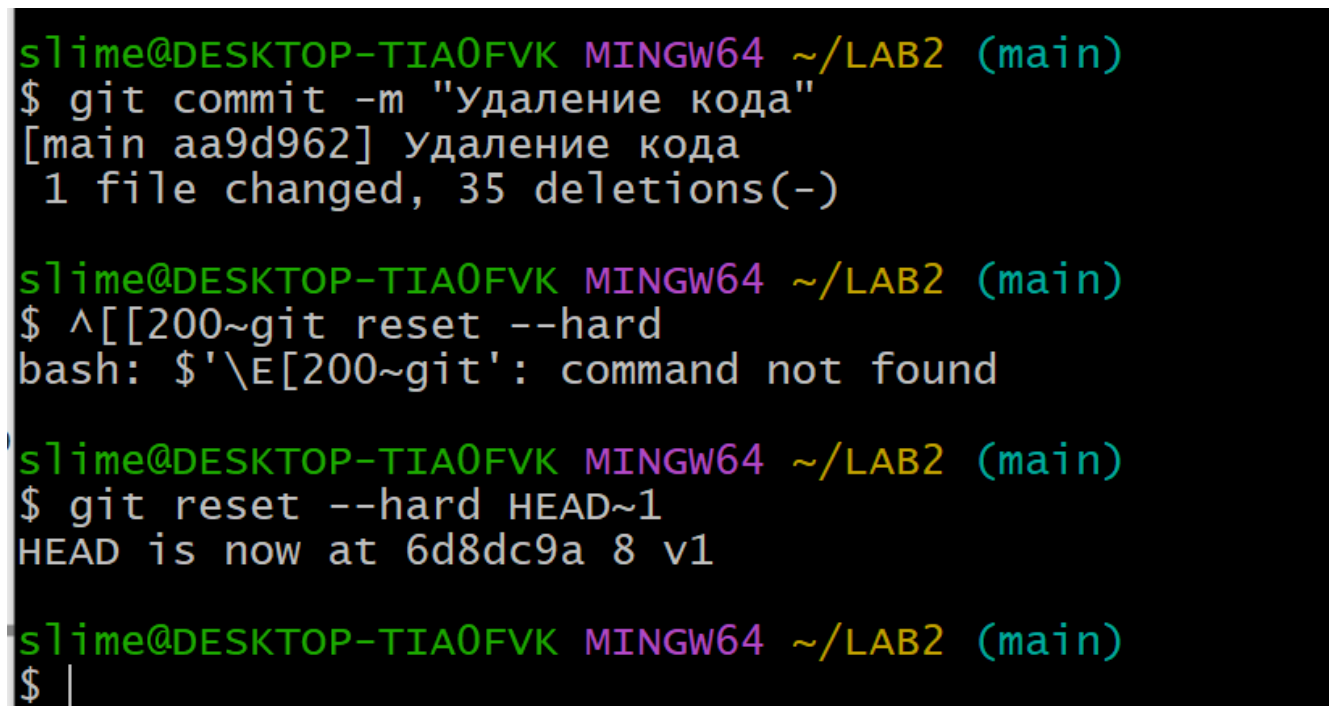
slime@DESKTOP-TIA0FVK MINGW64 ~/LAB2 (main)
$ git commit -m "Удаление кода"
[main aa9d962] Удаление кода
 1 file changed, 35 deletions(-)

slime@DESKTOP-TIA0FVK MINGW64 ~/LAB2 (main)
$ ^[[200~git reset --hard
bash: $'\E[200~git': command not found

slime@DESKTOP-TIA0FVK MINGW64 ~/LAB2 (main)
$ git reset --hard HEAD~1
HEAD is now at 6d8dc9a 8 v1

slime@DESKTOP-TIA0FVK MINGW64 ~/LAB2 (main)
$